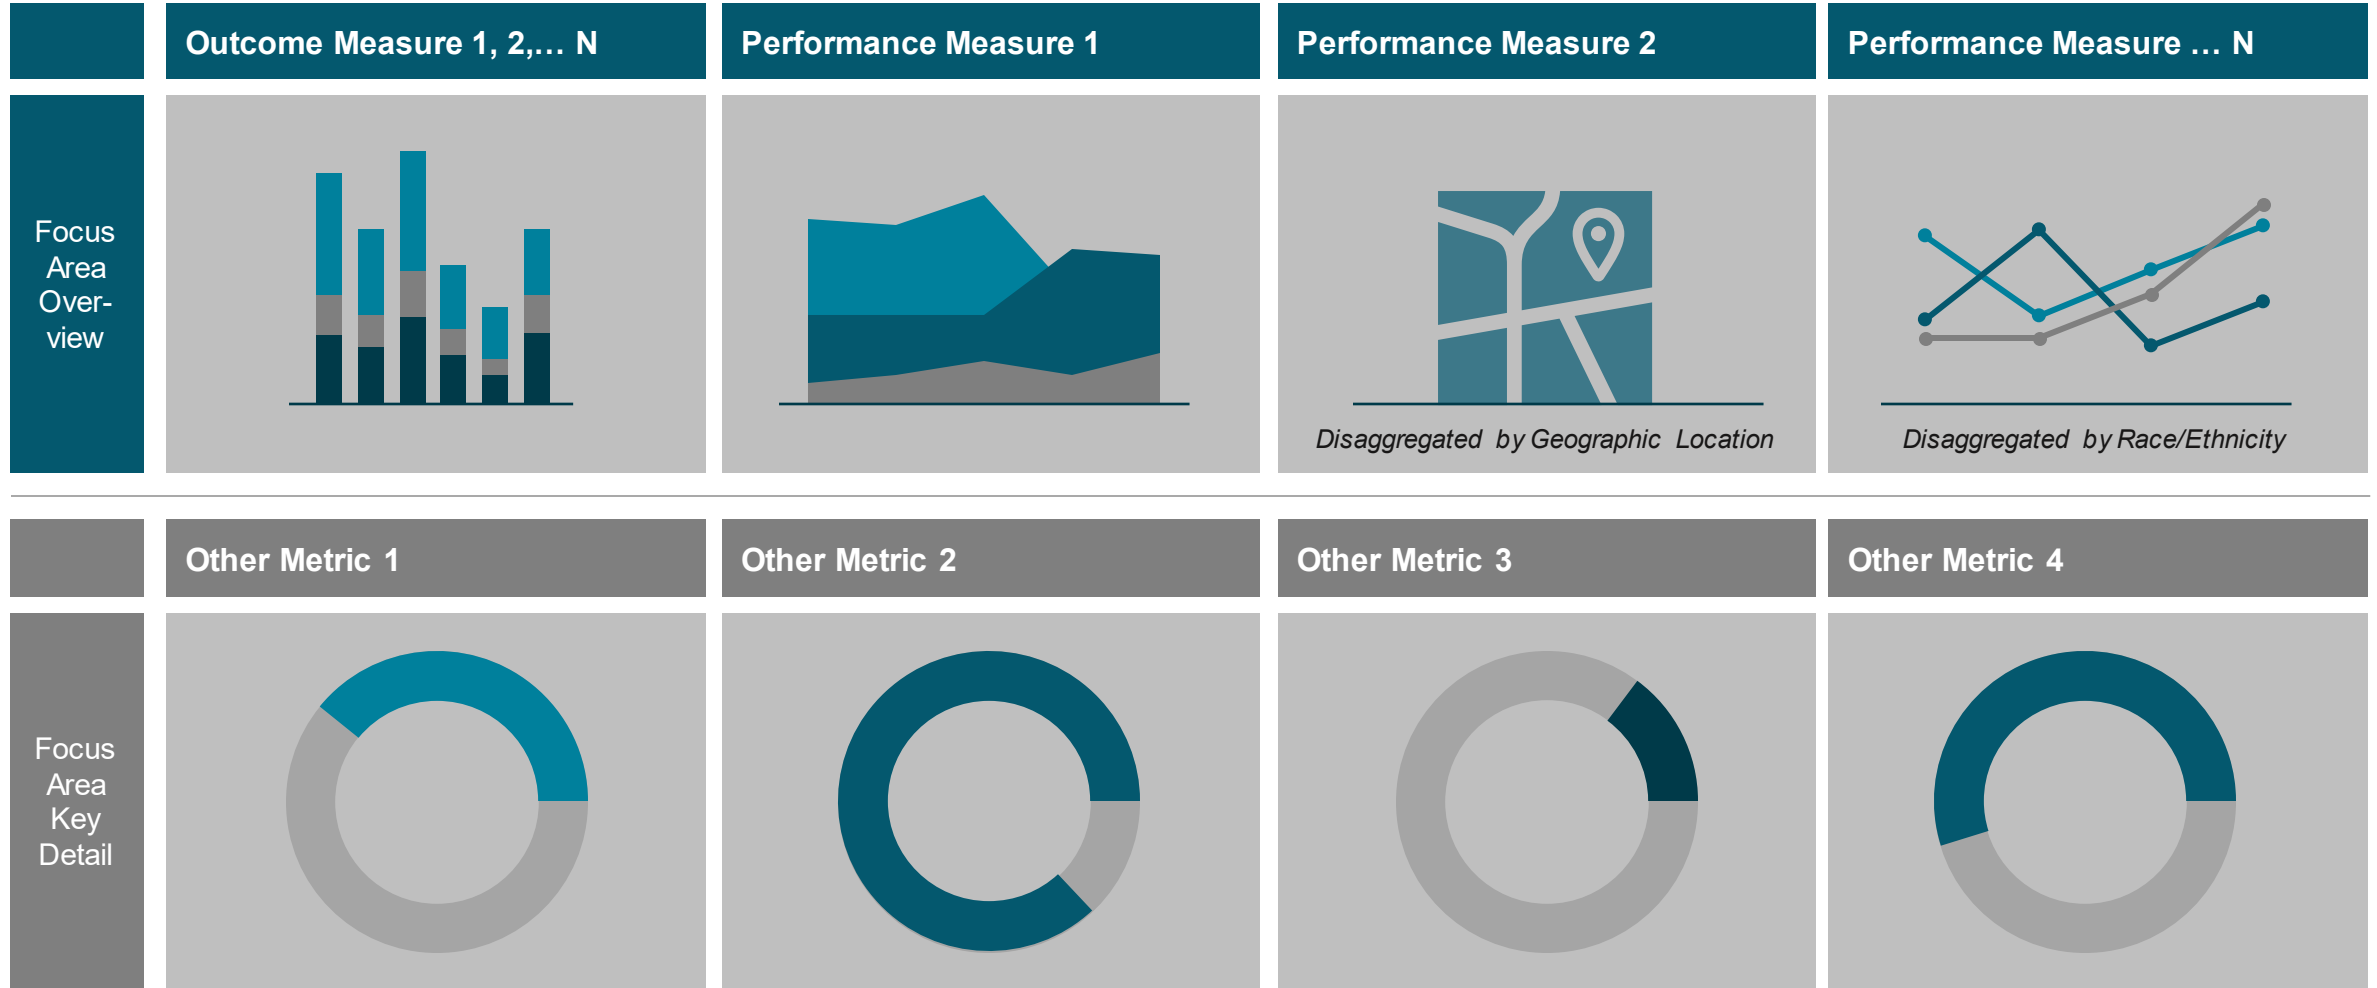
Outcome Measure 1, 2,… N

Performance Measure 1

Performance Measure 2

Performance Measure … N

Focus Area Overview

Disaggregated by Geographic Location

Disaggregated by Race/Ethnicity

Other Metric 1

Other Metric 2

Other Metric 3

Other Metric 4

Focus Area Key Detail